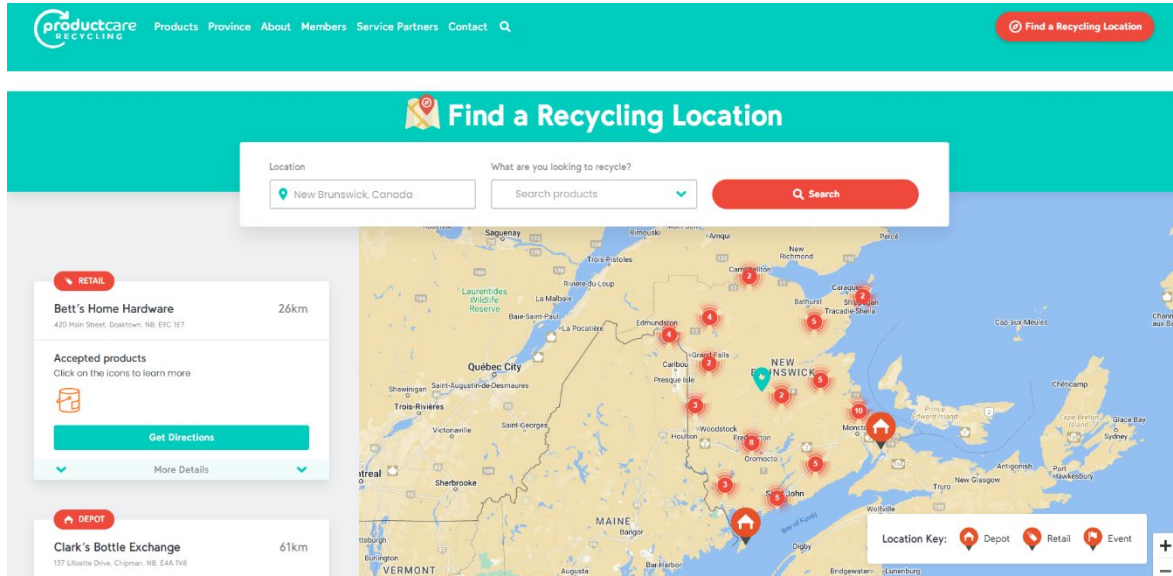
productcare RECYCLING

Products Province About Members Service Partners Contact

Find a Recycling Location

Find a Recycling Location

Location
New Brunswick, Canada

What are you looking to recycle?
Search products

Search

RETAIL

Bett's Home Hardware 26km
420 Main Street, Doaktown, NB, E9C 1E7

Accepted products
Click on the icons to learn more

Get Directions

More Details

DEPOT

Clark's Bottle Exchange 61km
137 Lillooette Drive, Chipman, NB, E4A 1V8

Saguenay
Rimouski
Amqui
Percé
New Richmond
Trois-Pistoles
Campbellton
Caraquet
Laurentides Wildlife Reserve
Rivière-du-Loup
Bathurst
Shippagan
La Malbaie
Tracadie-Sheila
Baie-Saint-Paul
Edmundston
La Pocatière
Cap aux Meules
Grand Falls
NEW BRUNSWICK
Québec City
Caribou
Saint-Augustin-de-Desmaures
Presque Isle
Shawinigan
Chéticamp
Trois-Rivières
Prince Edward Island
Cape Breton Island
Glace Bay
Woodstock
Saint-Georges
Victoriaville
Moncton
Sydney
Houlton
Fredericton
Oromocto
Antigonish
Port Hawkesbury
New Glasgow
Sherbrooke
Truro
Saint John
MAINE
Bangor
Bay of Fundy
Digby
Wolfville
VERMONT
Augusta
Bar Harbor
Bridgewater
Lunenburg

Location Key: Depot Retail Event

2 2 4 5 4 2 5 3 2 10 8 5 3 5

+
−